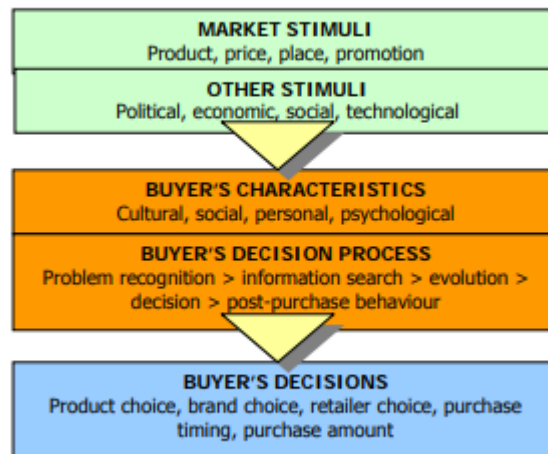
MARKET STIMULI
Product, price, place, promotion

OTHER STIMULI
Political, economic, social, technological

BUYER'S CHARACTERISTICS
Cultural, social, personal, psychological

BUYER'S DECISION PROCESS
Problem recognition > information search > evolution > decision > post-purchase behaviour

BUYER'S DECISIONS
Product choice, brand choice, retailer choice, purchase timing, purchase amount